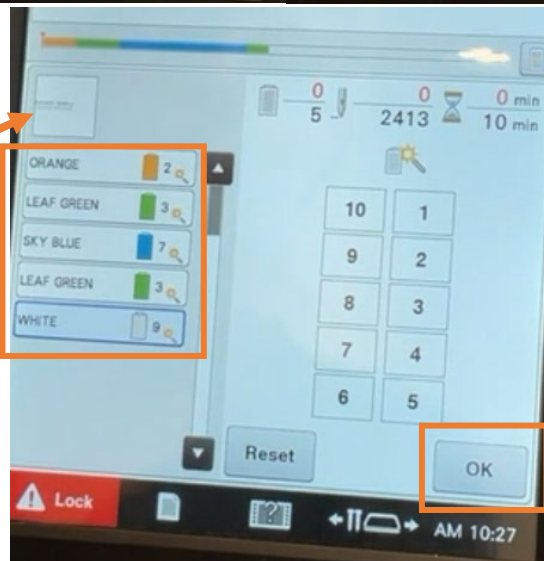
ORANGE 2
LEAF GREEN 3
SKY BLUE 7
LEAF GREEN 3
WHITE 9

$\frac{0}{5}$ $\frac{0}{2413}$ $\frac{0 \text{ min}}{10 \text{ min}}$

| 10 | 1 |
|---|---|
| 9 | 2 |
| 8 | 3 |
| 7 | 4 |
| 6 | 5 |

Reset
OK
Lock
AM 10:27